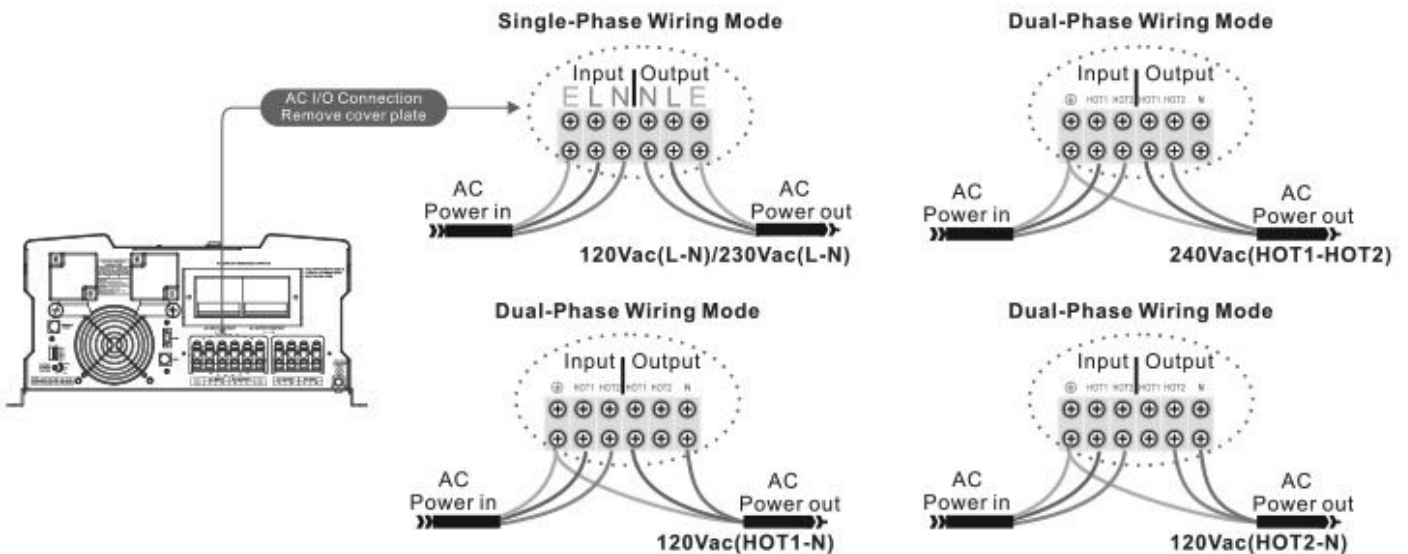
AC I/O Connection
Remove cover plate

Single-Phase Wiring Mode

Input Output
E L N N L E

AC
Power in

AC
Power out

120Vac(L-N)/230Vac(L-N)

Dual-Phase Wiring Mode

Input Output
⊕ HOT1 HOT2 HOT1 HOT2 N

AC
Power in

AC
Power out

240Vac(HOT1-HOT2)

Dual-Phase Wiring Mode

Input Output
⊕ HOT1 HOT2 HOT1 HOT2 N

AC
Power in

AC
Power out

120Vac(HOT1-N)

Dual-Phase Wiring Mode

Input Output
⊕ HOT1 HOT2 HOT1 HOT2 N

AC
Power in

AC
Power out

120Vac(HOT2-N)